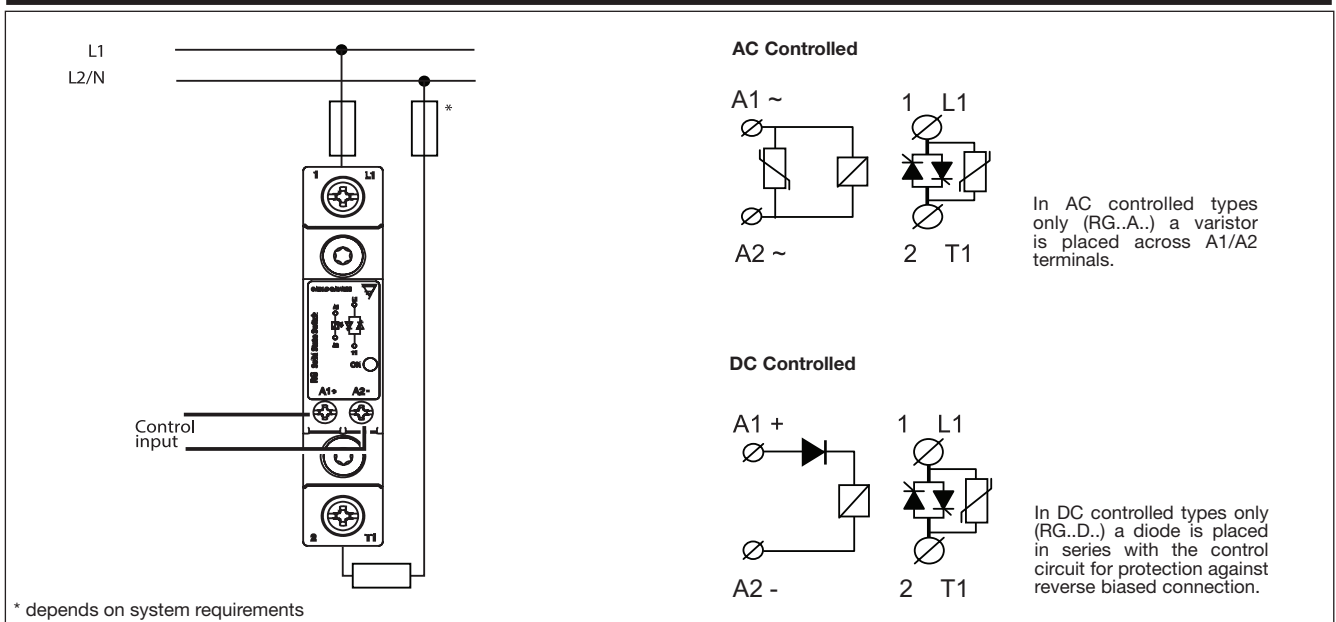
L1
L2/N

*

1 L1

A1+ A2-

Control input

2 T1

* depends on system requirements

**AC Controlled**

A1 ~
A2 ~
1 L1
2 T1

In AC controlled types only (RG..A..) a varistor is placed across A1/A2 terminals.

**DC Controlled**

A1 +
A2 -
1 L1
2 T1

In DC controlled types only (RG..D..) a diode is placed in series with the control circuit for protection against reverse biased connection.